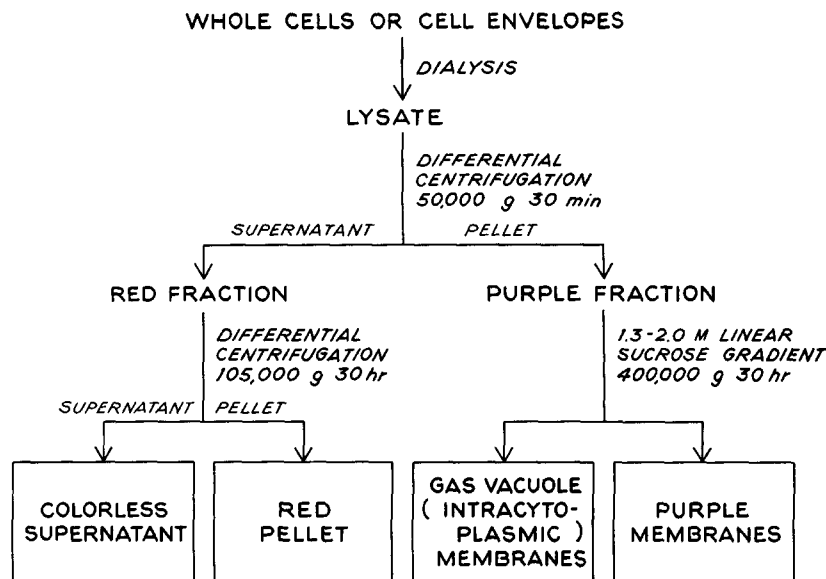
WHOLE CELLS OR CELL ENVELOPES

DIALYSIS

LYSATE

DIFFERENTIAL CENTRIFUGATION 50,000 g 30 min

SUPERNATANT

PELLET

RED FRACTION

PURPLE FRACTION

DIFFERENTIAL CENTRIFUGATION 105,000 g 30 hr

1.3-2.0 M LINEAR SUCROSE GRADIENT 400,000 g 30 hr

SUPERNATANT

PELLET

COLORLESS SUPERNATANT

RED PELLET

GAS VACUOLE ( INTRACYTOPLASMIC ) MEMBRANES

PURPLE MEMBRANES